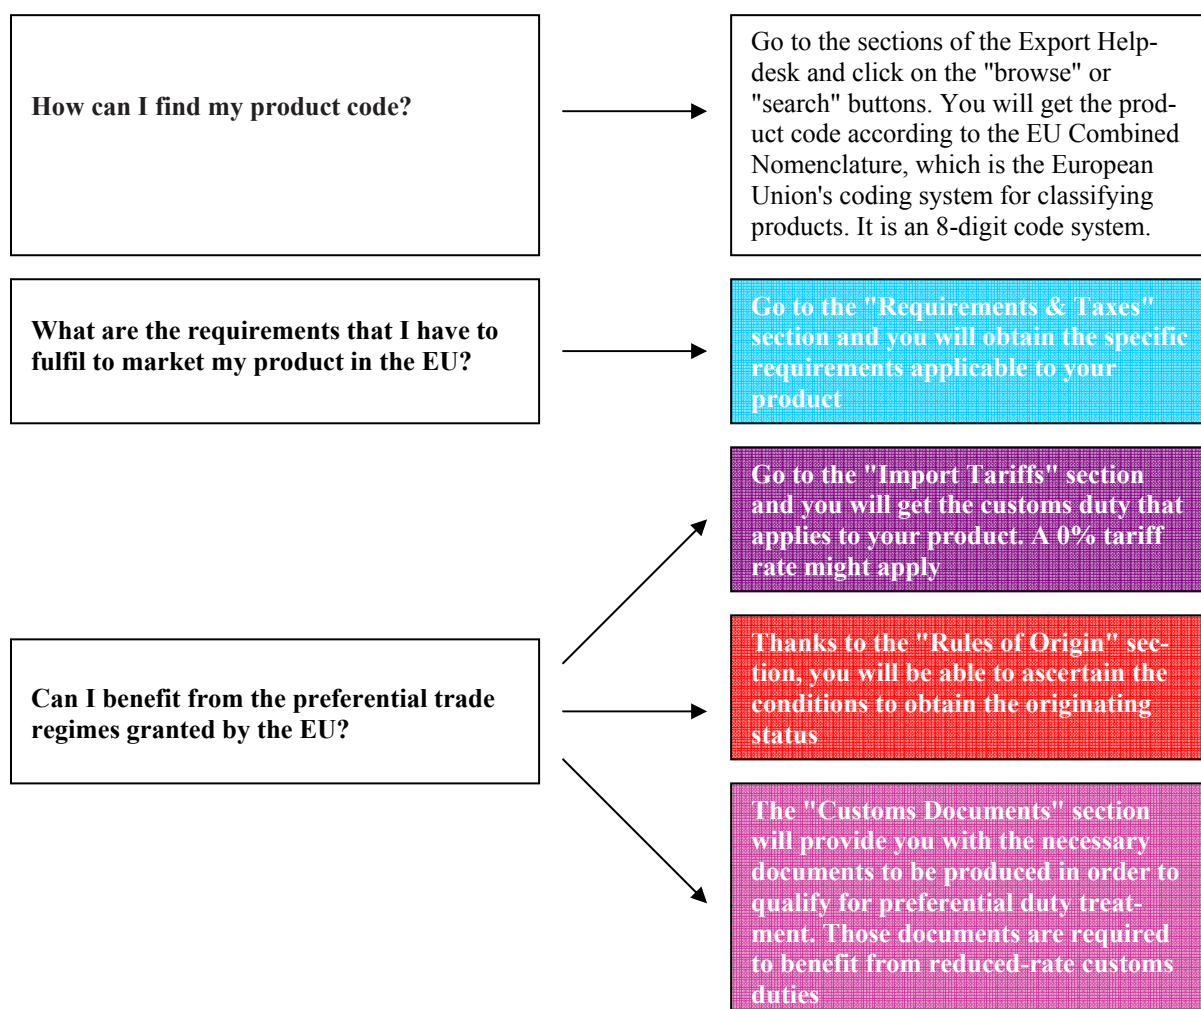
How can I find my product code?

Go to the sections of the Export Helpdesk and click on the "browse" or "search" buttons. You will get the product code according to the EU Combined Nomenclature, which is the European Union's coding system for classifying products. It is an 8-digit code system.

What are the requirements that I have to fulfil to market my product in the EU?

Go to the "Requirements & Taxes" section and you will obtain the specific requirements applicable to your product

Can I benefit from the preferential trade regimes granted by the EU?

Go to the "Import Tariffs" section and you will get the customs duty that applies to your product. A 0% tariff rate might apply

Thanks to the "Rules of Origin" section, you will be able to ascertain the conditions to obtain the originating status

The "Customs Documents" section will provide you with the necessary documents to be produced in order to qualify for preferential duty treatment. Those documents are required to benefit from reduced-rate customs duties